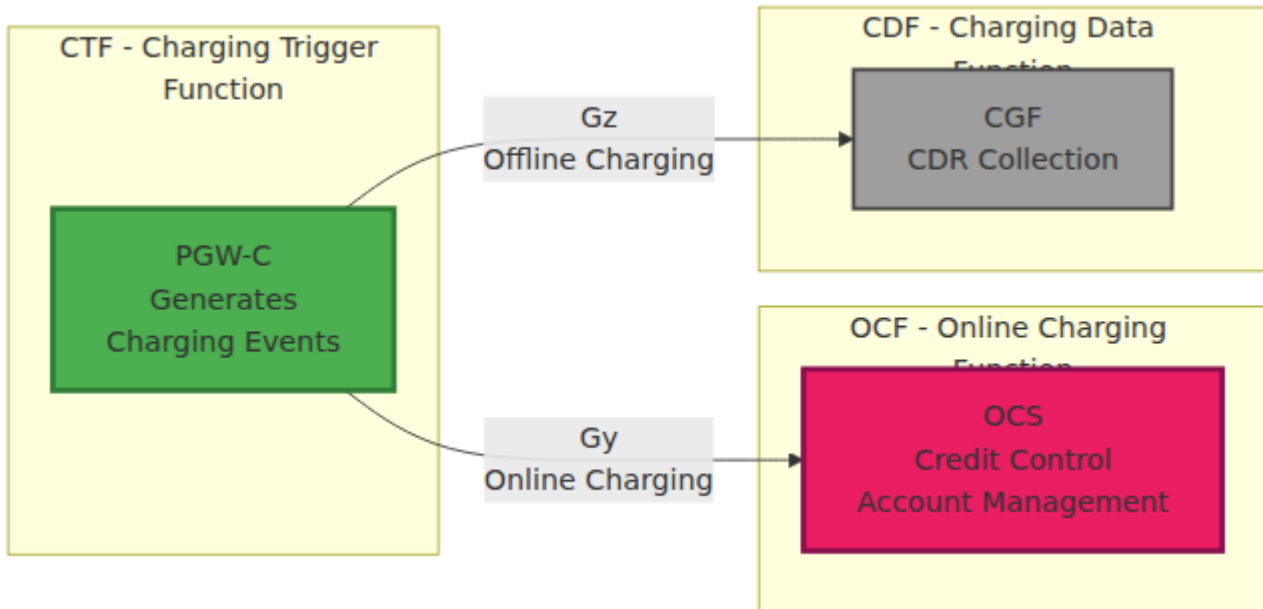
CTF - Charging Trigger Function

PGW-C
Generates
Charging Events

Gz
Offline Charging

Gy
Online Charging

CDF - Charging Data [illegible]

CGF
CDR Collection

OCF - Online Charging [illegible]

OCS
Credit Control
Account Management